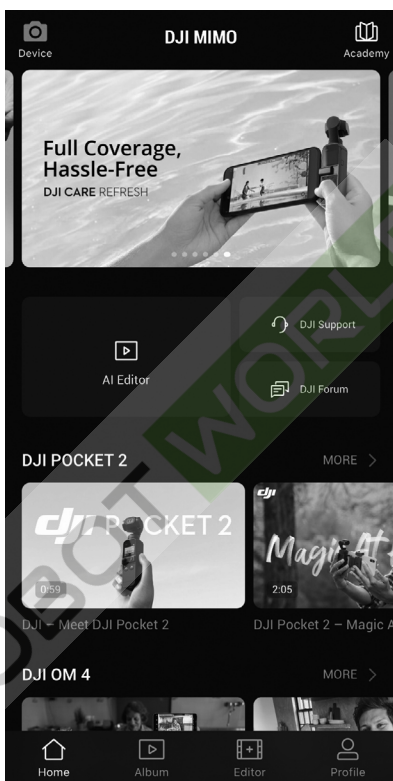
Device

DJI MIMO

Academy

Full Coverage, Hassle-Free

DJI CARE REFRESH

AI Editor

DJI Support

DJI Forum

DJI POCKET 2

MORE >

dji POCKET 2

0:59

DJI – Meet DJI Pocket 2

dji

Magic At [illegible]

2:05

DJI Pocket 2 – Magic A

DJI OM 4

MORE >

Home

Album

Editor

Profile

ROBOT WORLD